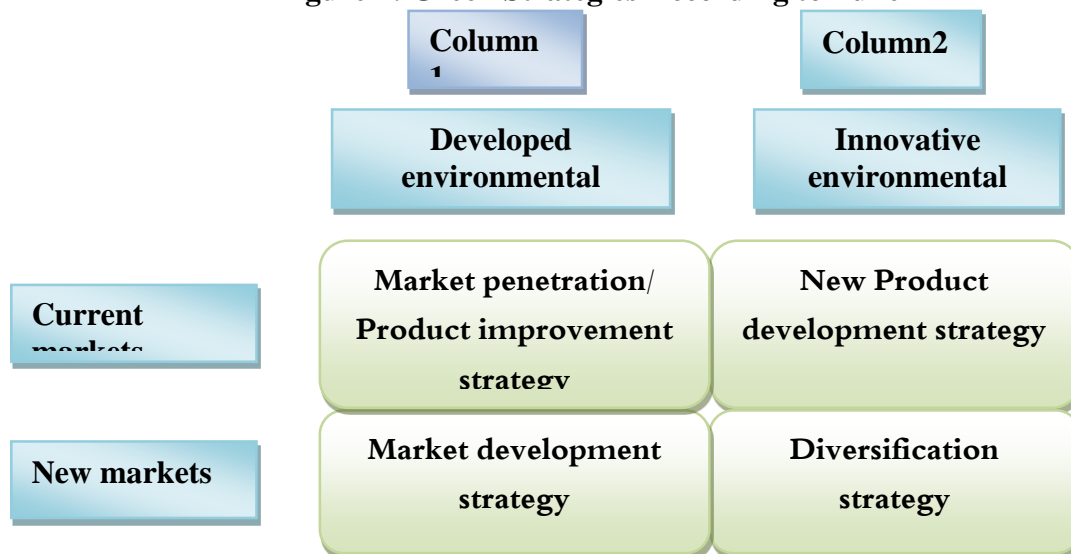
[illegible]

Column 1

Column2

Developed environmental

Innovative environmental

Current markets

Market penetration/ Product improvement strategy

New Product development strategy

New markets

Market development strategy

Diversification strategy